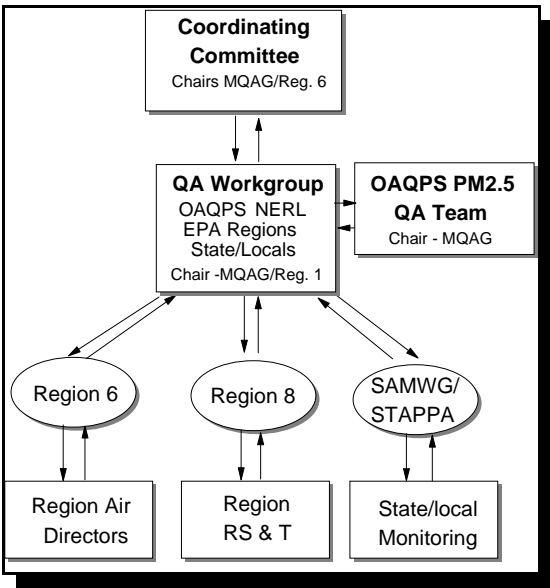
Coordinating Committee
Chairs MQAG/Reg. 6

QA Workgroup
OAQPS NERL
EPA Regions
State/Locals
Chair -MQAG/Reg. 1

OAQPS PM2.5 QA Team
Chair - MQAG

Region 6

Region 8

SAMWG/ STAPPA

Region Air Directors

Region RS & T

State/local Monitoring